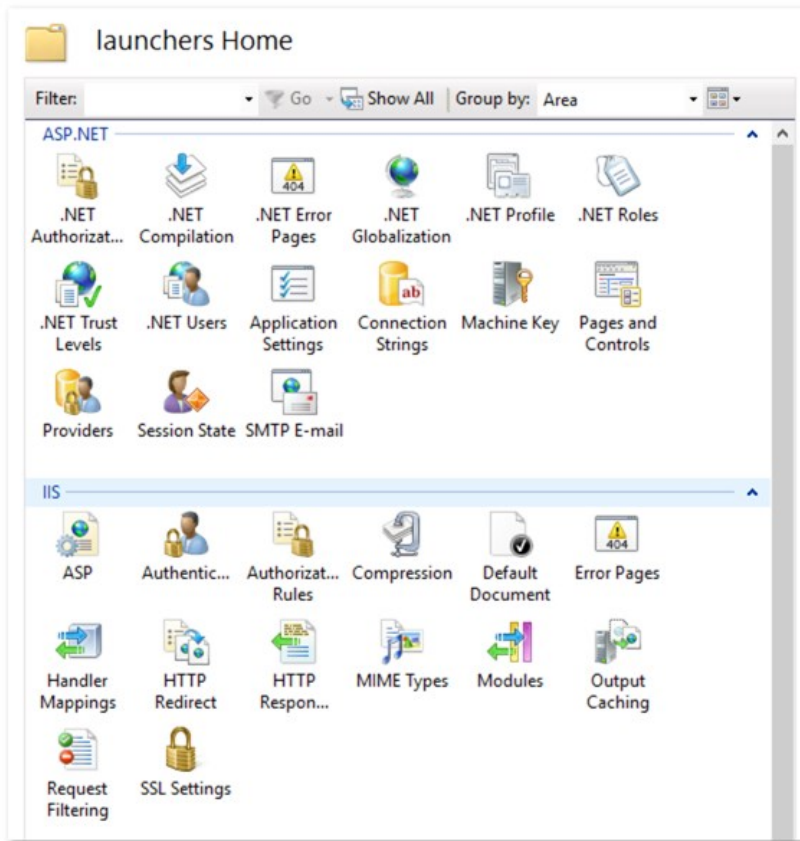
launchers Home

Filter: Go Show All Group by: Area

ASP.NET

.NET Authorizat...
.NET Compilation
404
.NET Error Pages
.NET Globalization
.NET Profile
.NET Roles
.NET Trust Levels
.NET Users
Application Settings
ab
Connection Strings
Machine Key
Pages and Controls
Providers
Session State
SMTP E-mail

IIS

ASP
Authentic...
Authorizat... Rules
Compression
Default Document
404
Error Pages
Handler Mappings
HTTP Redirect
HTTP Respon...
MIME Types
Modules
Output Caching
Request Filtering
SSL Settings